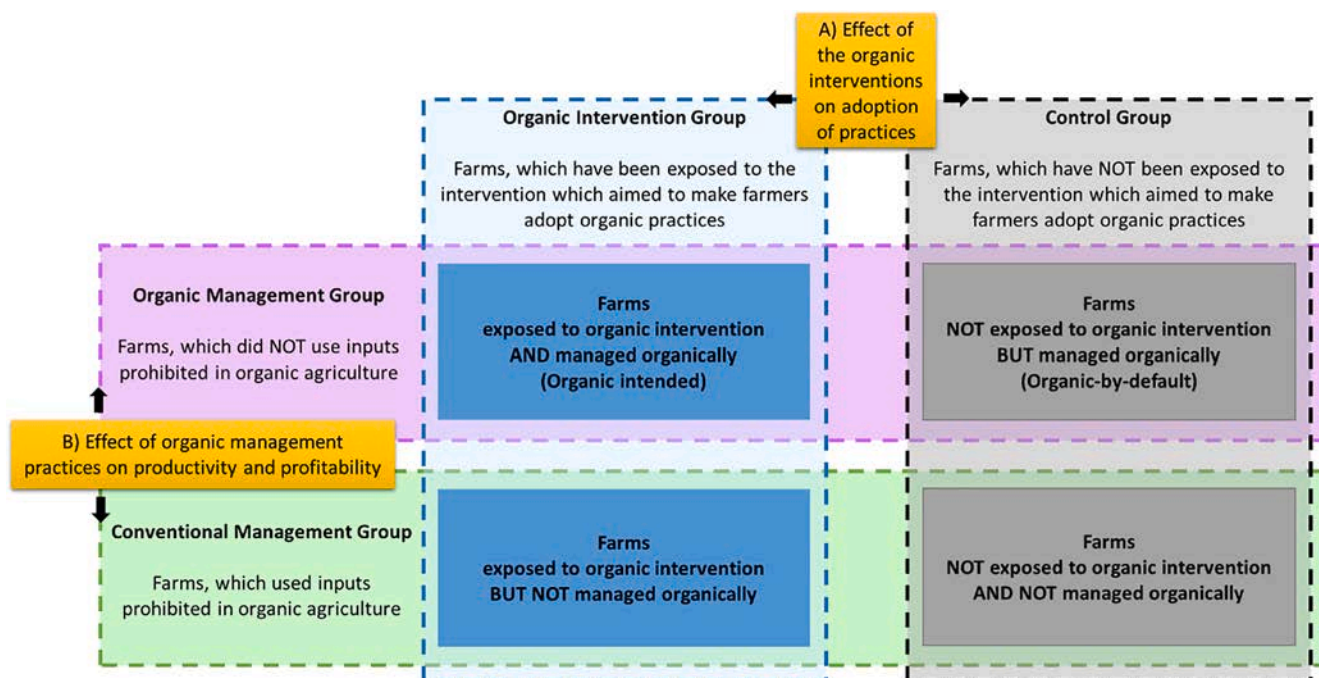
A) Effect of the organic interventions on adoption of practices

Organic Intervention Group

Farms, which have been exposed to the intervention which aimed to make farmers adopt organic practices

Control Group

Farms, which have NOT been exposed to the intervention which aimed to make farmers adopt organic practices

Organic Management Group

Farms, which did NOT use inputs prohibited in organic agriculture

Farms exposed to organic intervention AND managed organically (Organic intended)

Farms NOT exposed to organic intervention BUT managed organically (Organic-by-default)

B) Effect of organic management practices on productivity and profitability

Conventional Management Group

Farms, which used inputs prohibited in organic agriculture

Farms exposed to organic intervention BUT NOT managed organically

Farms NOT exposed to organic intervention AND NOT managed organically